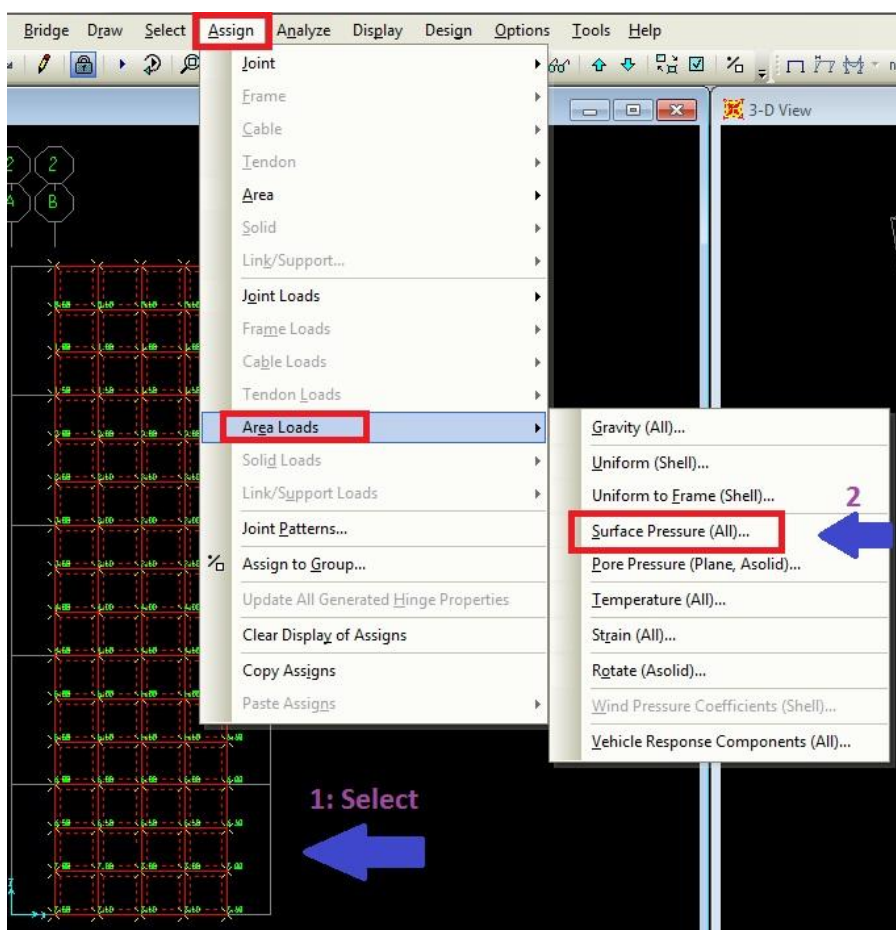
Bridge Draw Select Assign Analyze Display Design Options Tools Help

3-D View

2 2
A B

Joint
Frame
Cable
Tendon
Area
Solid
Link/Support...
Joint Loads
Frame Loads
Cable Loads
Tendon Loads
Area Loads
Solid Loads
Link/Support Loads
Joint Patterns...
Assign to Group...
Update All Generated Hinge Properties
Clear Display of Assigns
Copy Assigns
Paste Assigns

Gravity (All)...
Uniform (Shell)...
Uniform to Frame (Shell)...
Surface Pressure (All)...
Pore Pressure (Plane, Asolid)...
Temperature (All)...
Strain (All)...
Rotate (Asolid)...
Wind Pressure Coefficients (Shell)...
Vehicle Response Components (All)...

2

1: Select